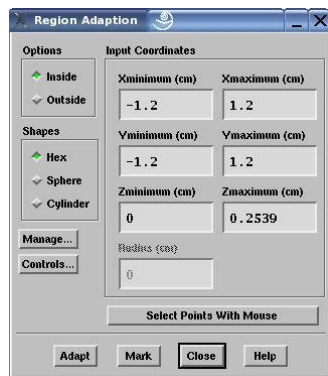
Region Adaption

Options
Inside
Outside

Shapes
Hex
Sphere
Cylinder

Manage...
Controls...

Input Coordinates
Xminimum (cm)
-1.2
Xmaximum (cm)
1.2
Yminimum (cm)
-1.2
Ymaximum (cm)
1.2
Zminimum (cm)
0
Zmaximum (cm)
0.2539
Radius (cm)
0

Select Points With Mouse

Adapt Mark Close Help